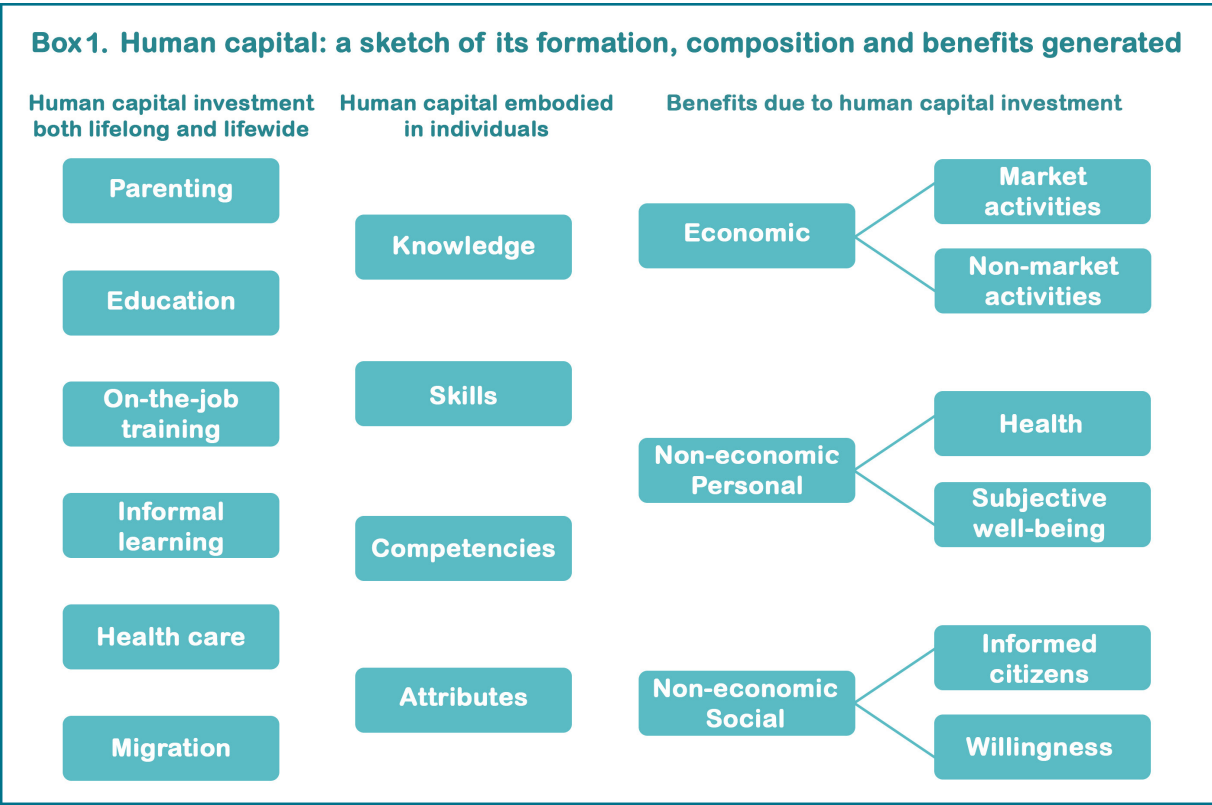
Box 1. Human capital: a sketch of its formation, composition and benefits generated

Human capital investment both lifelong and lifewide

Parenting

Education

On-the-job training

Informal learning

Health care

Migration

Human capital embodied in individuals

Knowledge

Skills

Competencies

Attributes

Benefits due to human capital investment

Economic

Market activities

Non-market activities

Non-economic Personal

Health

Subjective well-being

Non-economic Social

Informed citizens

Willingness